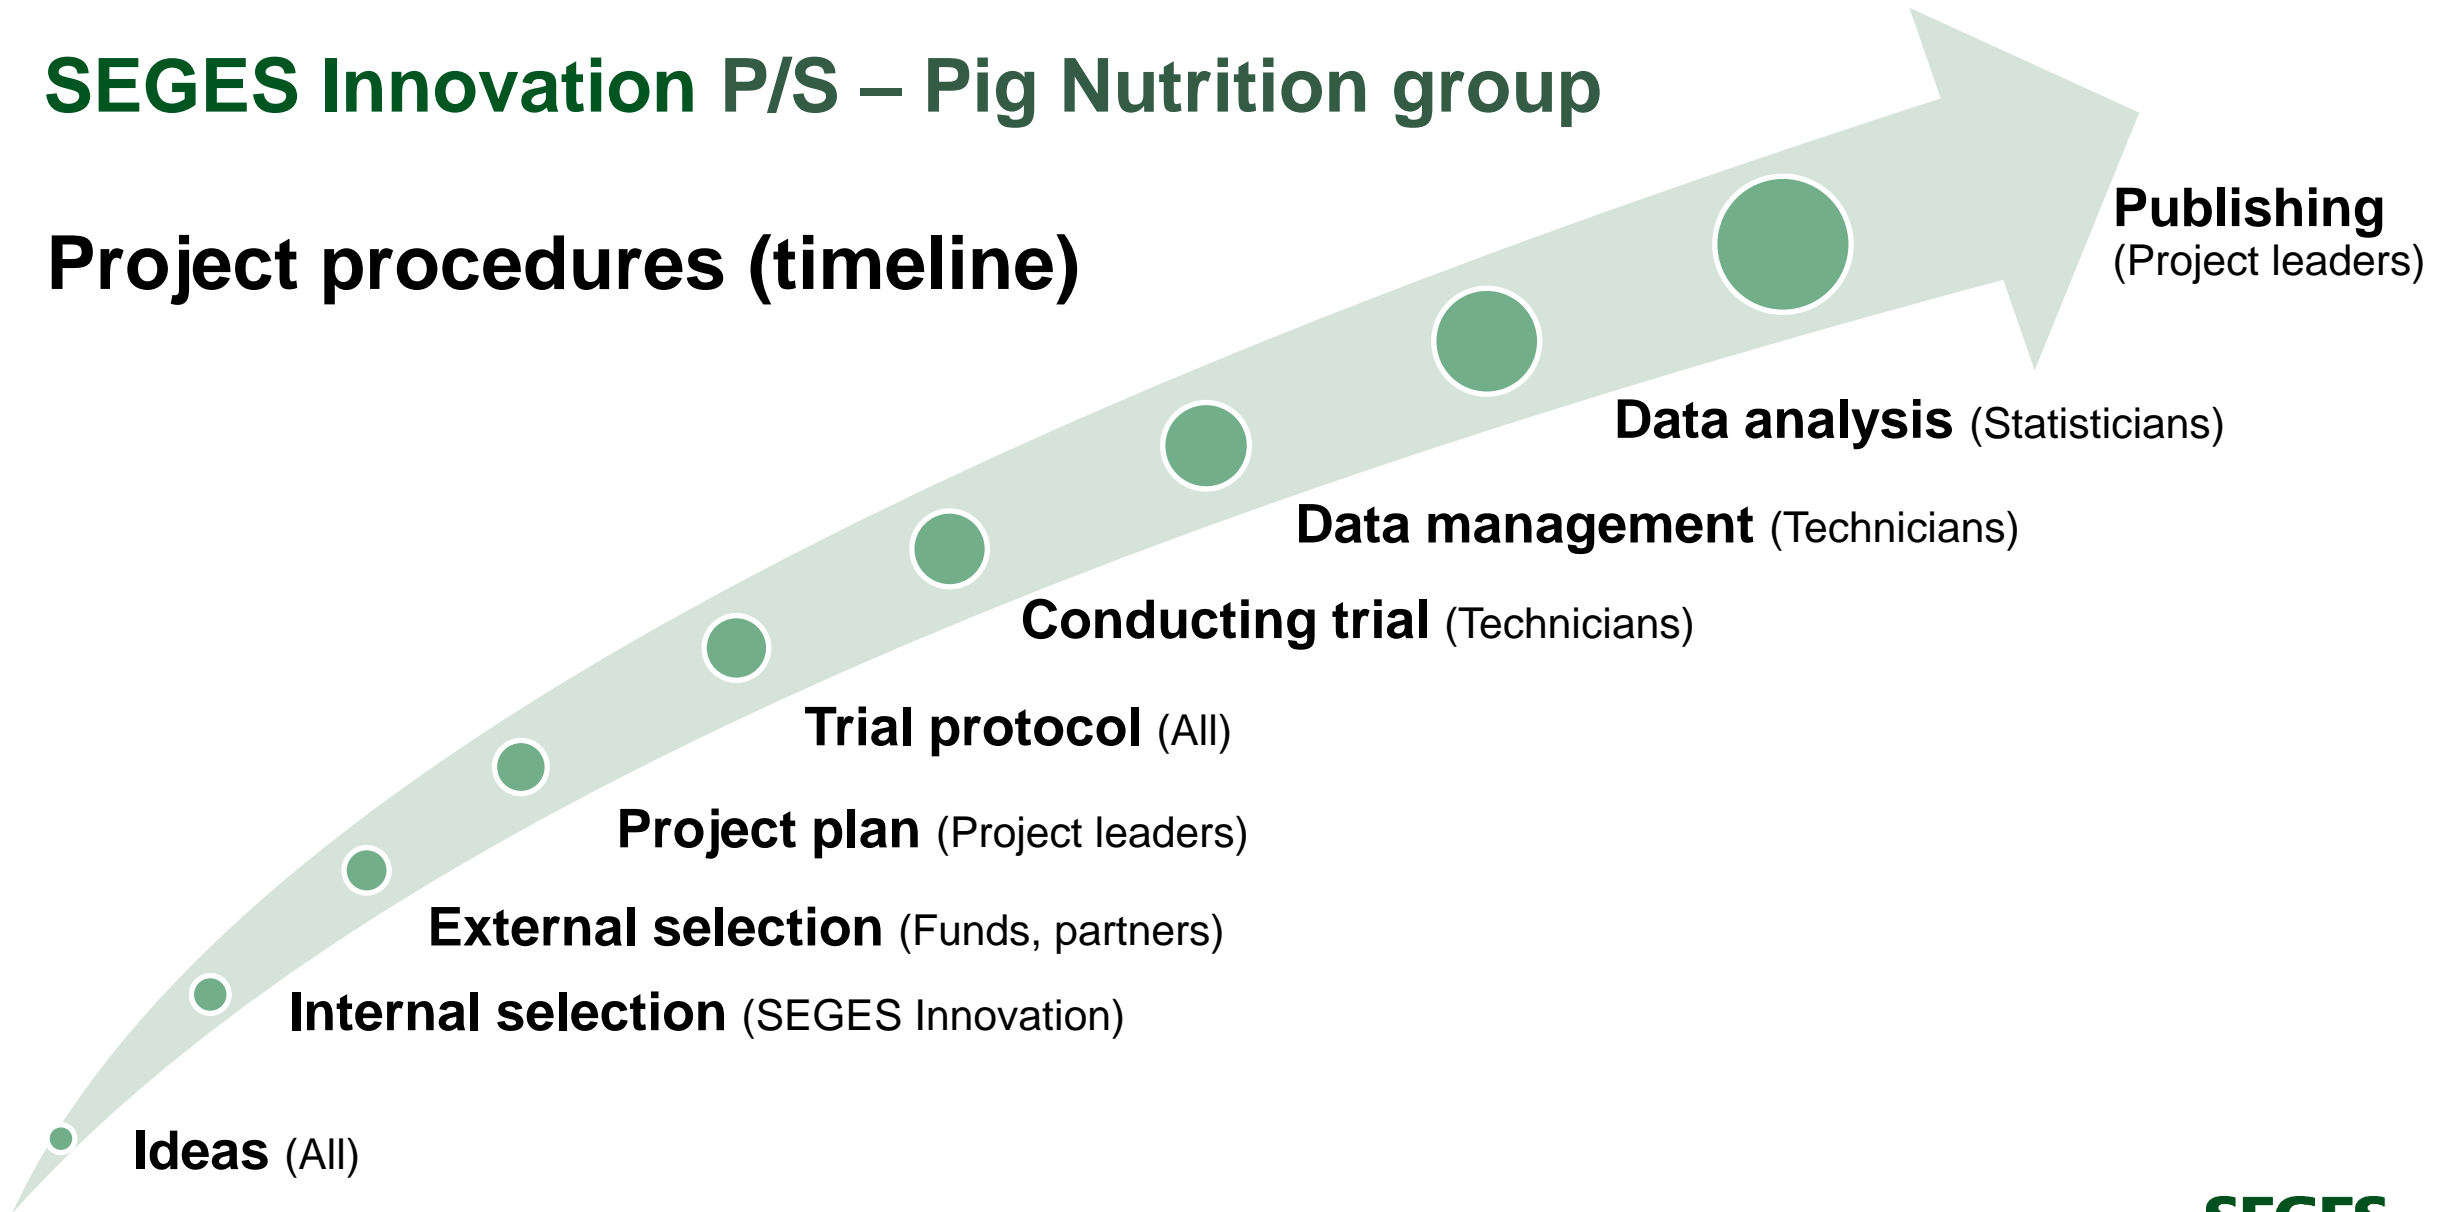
SEGES Innovation P/S – Pig Nutrition group

Project procedures (timeline)

Publishing (Project leaders)

Data analysis (Statisticians)

Data management (Technicians)

Conducting trial (Technicians)

Trial protocol (All)

Project plan (Project leaders)

External selection (Funds, partners)

Internal selection (SEGES Innovation)

Ideas (All)

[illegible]